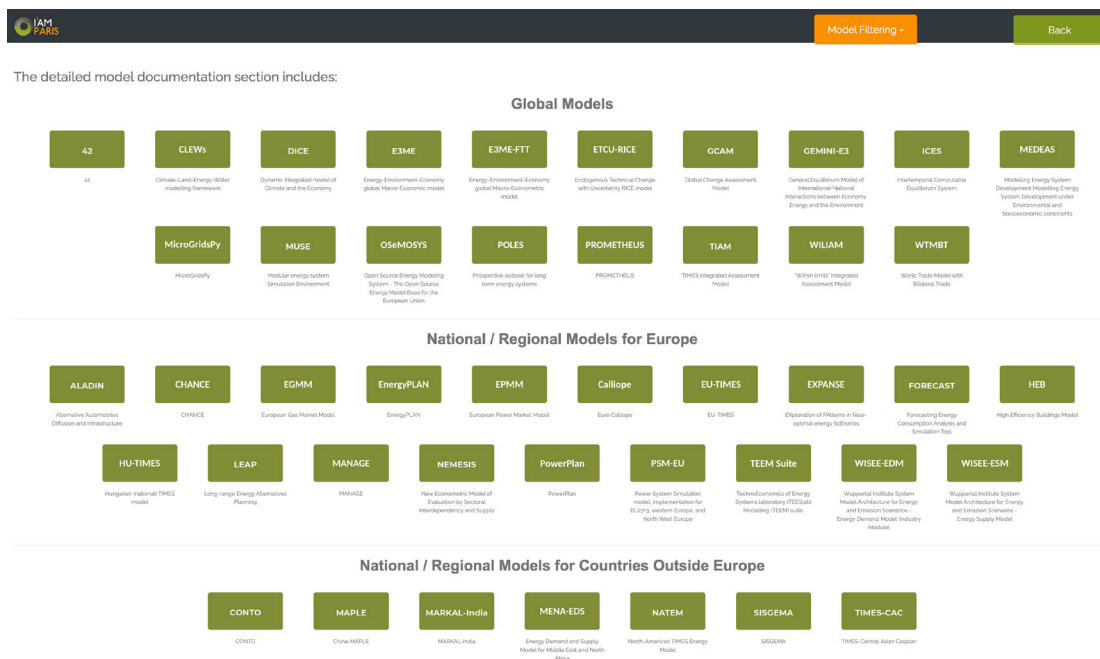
IAM PARIS

Model Filtering ▾

Back

The detailed model documentation section includes:

Global Models

42
42

CLEWs
Climate-Land-Energy-Water modelling framework

DICE
Dynamic Integrated model of Climate and the Economy

E3ME
Energy-Environment-Economy global Macro-Economic model

E3ME-FTT
Energy-Environment-Economy global Macro-Econometric model

ETCU-RICE
Endogenous Technical Change with Uncertainty RICE model

GCAM
Global Change Assessment Model

GEMINI-E3
General Equilibrium Model of International-National Interactions between Economy Energy and the Environment

ICES
Intertemporal Computable Equilibrium System

MEDEAS
Modelling Energy System Development Modelling Energy System Development under Environmental and Socioeconomic constraints

MicroGridsPy
MicroGridsPy

MUSE
Modular energy system Simulation Environment

OSeMOSYS
Open Source Energy Modeling System - The Open Source Energy Model Base for the European Union

POLES
Prospective outlook for long term energy systems

PROMETHEUS
PROMETHEUS

TIAM
TIMES Integrated Assessment Model

WILIAM
"Within limits" Integrated Assessment Model

WTMBT
World Trade Model with Bilateral Trade

National / Regional Models for Europe

ALADIN
Alternative Automobiles Diffusion and Infrastructure

CHANCE
CHANCE

EGMM
European Gas Market Model

EnergyPLAN
EnergyPLAN

EPMM
European Power Market Model

Calliope
Euro Calliope

EU-TIMES
EU-TIMES

EXPANSE
EXploration of PAtterns in Near-optimal energy ScEnarios

FORECAST
Forecasting Energy Consumption Analysis and Simulation Tool

HEB
High Efficiency Buildings Model

HU-TIMES
Hungarian Inational) TIMES model

LEAP
Long-range Energy Alternatives Planning

MANAGE
MANAGE

NEMESIS
New Econometric Model of Evaluation by Sectoral Interdependency and Supply

PowerPlan
PowerPlan

PSM-EU
Power System Simulation model, implementation for EU27+3, western Europe, and North West Europe

TEEM Suite
TechnoEconomics of Energy Systems laboratory (TEESlab) Modelling (TEEM) suite.

WISEE-EDM
Wuppertal Institute System Model Architecture for Energy and Emission Scenarios - Energy Demand Model Industry Modules

WISEE-ESM
Wuppertal Institute System Model Architecture for Energy and Emission Scenarios - Energy Supply Model

National / Regional Models for Countries Outside Europe

CONTO
CONTO

MAPLE
China-MAPLE

MARKAL-India
MARKAL-India

MENA-EDS
Energy Demand and Supply Model for Middle East and North Africa

NATEM
North-American TIMES Energy Model

SISGEMA
SISGEMA

TIMES-CAC
TIMES-Central Asian Caspian